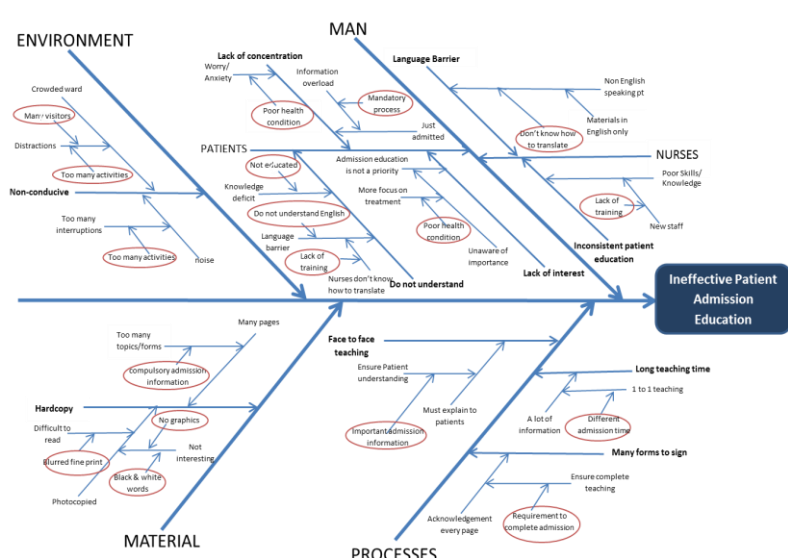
ENVIRONMENT

MAN

Lack of concentration

Language Barrier

Worry/ Anxiety

Information overload

Crowded ward

Non English speaking pt

Many visitors

Poor health condition

Mandatory process

Materials in English only

Just admitted

Distractions

Don't know how to translate

PATIENTS

NURSES

Too many activities

Not educated

Admission education is not a priority

Non-conducive

Knowledge deficit

Poor Skills/ Knowledge

More focus on treatment

Lack of training

Do not understand English

Too many interruptions

New staff

Poor health condition

Language barrier

Inconsistent patient education

Too many activities

noise

Lack of training

Unaware of importance

Nurses don't know how to translate

Lack of interest

Do not understand

Ineffective Patient Admission Education

Many pages

Too many topics/forms

Face to face teaching

compulsory admission information

Ensure Patient understanding

Long teaching time

1 to 1 teaching

Hardcopy

No graphics

Must explain to patients

A lot of information

Different admission time

Difficult to read

Not interesting

Important admission information

Blurred fine print

Many forms to sign

Black & white words

Ensure complete teaching

Photocopied

Acknowledgement every page

Requirement to complete admission

MATERIAL

PROCESSES